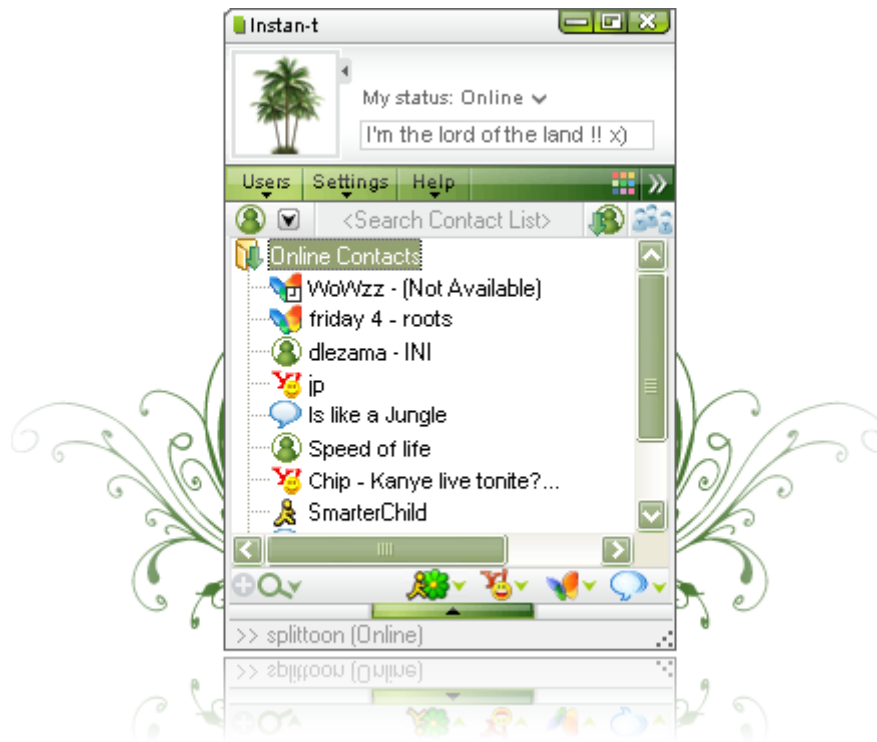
Instan-t

My status: Online

I'm the lord of the land !! x)

Users Settings Help

<Search Contact List>

Online Contacts
WoWzz - (Not Available)
friday 4 - roots
dlezama - INI
jp
Is like a Jungle
Speed of life
Chip - Kanye live tonite?...
SmarterChild

>> splittoon (Online)